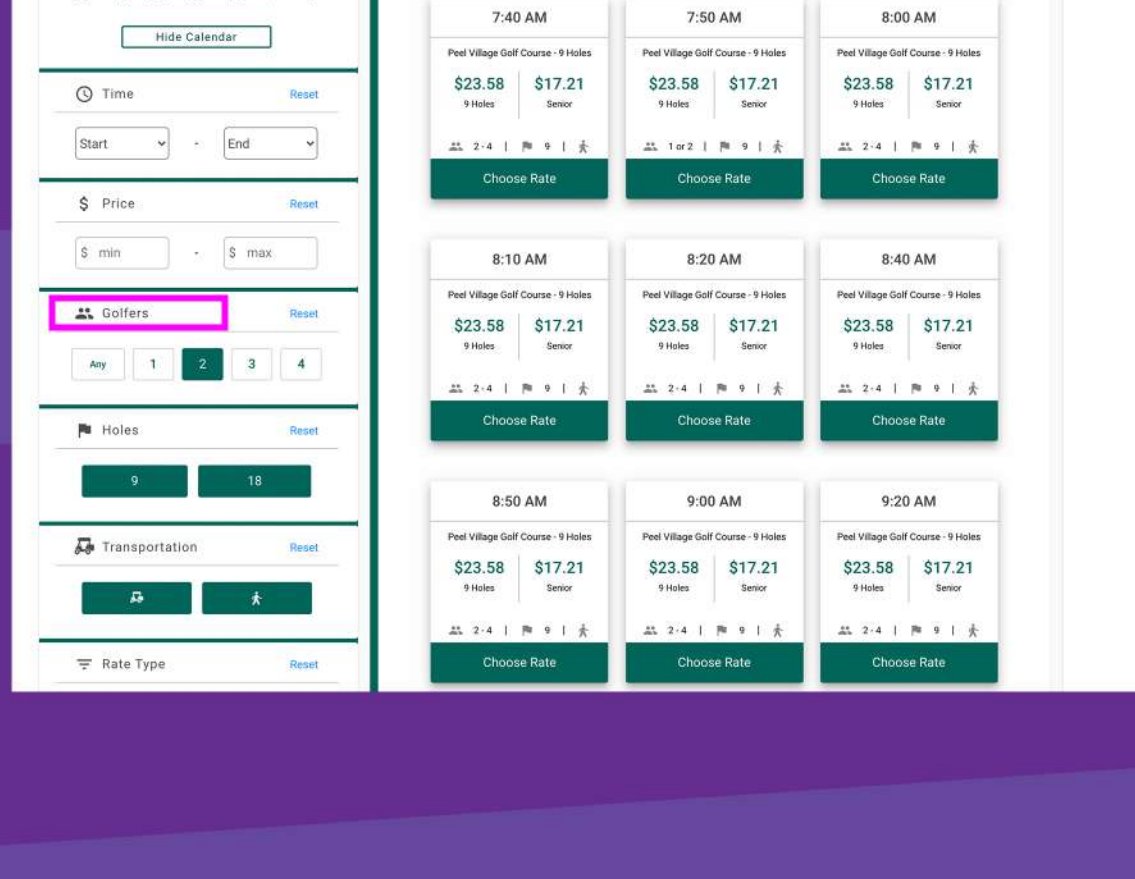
Hide Calendar

Time Reset

Start - End

$ Price Reset

$ min - $ max

Golfers Reset

Any 1 2 3 4

Holes Reset

9 18

Transportation Reset

Rate Type Reset

7:40 AM
Peel Village Golf Course - 9 Holes
$23.58 9 Holes
$17.21 Senior
2-4 | 9 |
Choose Rate

7:50 AM
Peel Village Golf Course - 9 Holes
$23.58 9 Holes
$17.21 Senior
1 or 2 | 9 |
Choose Rate

8:00 AM
Peel Village Golf Course - 9 Holes
$23.58 9 Holes
$17.21 Senior
2-4 | 9 |
Choose Rate

8:10 AM
Peel Village Golf Course - 9 Holes
$23.58 9 Holes
$17.21 Senior
2-4 | 9 |
Choose Rate

8:20 AM
Peel Village Golf Course - 9 Holes
$23.58 9 Holes
$17.21 Senior
2-4 | 9 |
Choose Rate

8:40 AM
Peel Village Golf Course - 9 Holes
$23.58 9 Holes
$17.21 Senior
2-4 | 9 |
Choose Rate

8:50 AM
Peel Village Golf Course - 9 Holes
$23.58 9 Holes
$17.21 Senior
2-4 | 9 |
Choose Rate

9:00 AM
Peel Village Golf Course - 9 Holes
$23.58 9 Holes
$17.21 Senior
2-4 | 9 |
Choose Rate

9:20 AM
Peel Village Golf Course - 9 Holes
$23.58 9 Holes
$17.21 Senior
2-4 | 9 |
Choose Rate